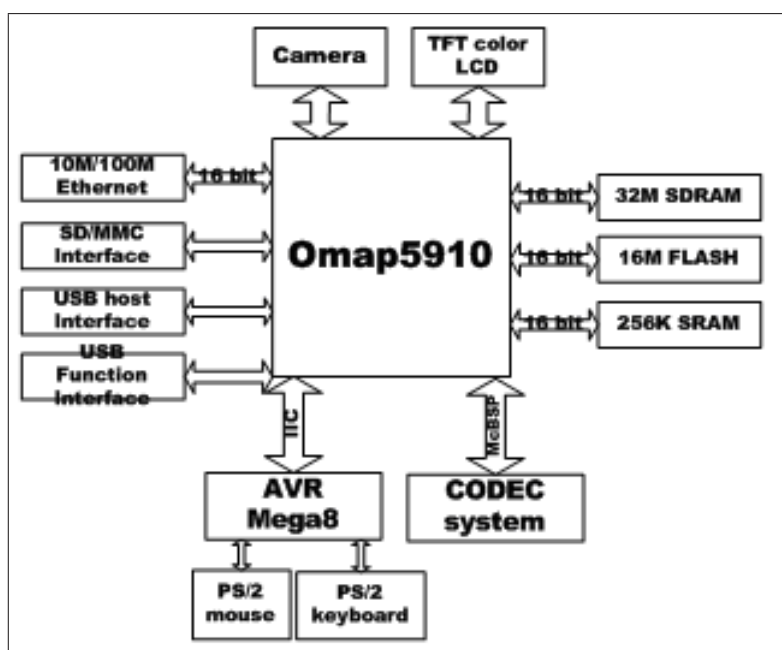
Camera

TFT color LCD

10M/100M Ethernet

16 bit

SD/MMC Interface

USB host Interface

USB Function Interface

Omap5910

16 bit

32M SDRAM

16 bit

16M FLASH

16 bit

256K SRAM

IIC

McBSP

AVR Mega8

CODEC system

PS/2 mouse

PS/2 keyboard